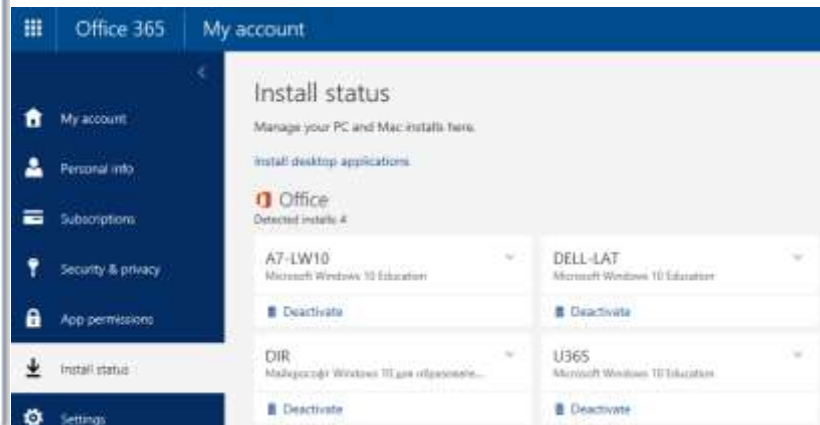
Office 365 | My account

My account
Personal info
Subscriptions
Security & privacy
App permissions
Install status
Settings

Install status

Manage your PC and Mac installs here.

Install desktop applications

Office
Detected installs 4

A7-LW10
Microsoft Windows 10 Education
Deactivate

DELL-LAT
Microsoft Windows 10 Education
Deactivate

DIR
Майкрософт Windows 10 для образовате...
Deactivate

U365
Microsoft Windows 10 Education
Deactivate